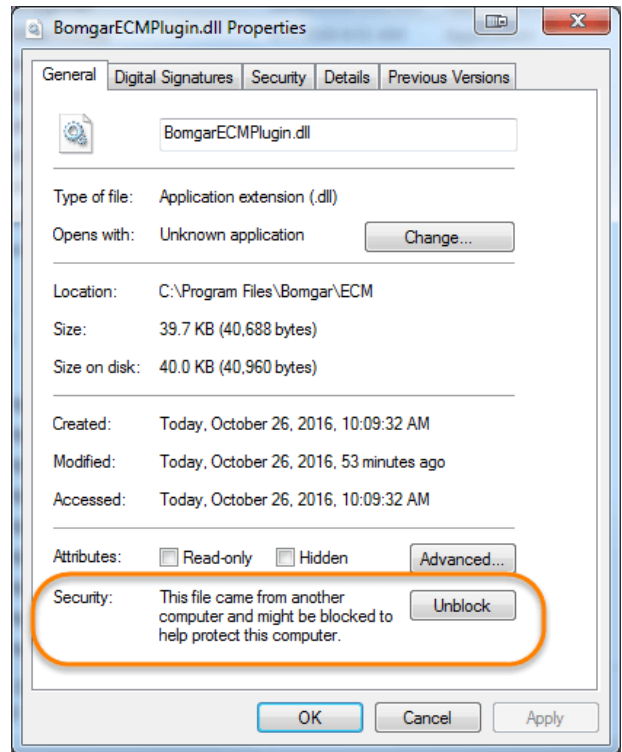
BomgarECMPlugin.dll Properties

General | Digital Signatures | Security | Details | Previous Versions

BomgarECMPlugin.dll

| | | |
|---|---|---|
| Type of file: | Application extension (.dll) | |
| Opens with: | Unknown application | Change... |
| Location: | C:\Program Files\Bomgar\ECM | |
| Size: | 39.7 KB (40,688 bytes) | |
| Size on disk: | 40.0 KB (40,960 bytes) | |
| Created: | Today, October 26, 2016, 10:09:32 AM | |
| Modified: | Today, October 26, 2016, 53 minutes ago | |
| Accessed: | Today, October 26, 2016, 10:09:32 AM | |
| Attributes: | Read-only Hidden | Advanced... |
| Security: | This file came from another computer and might be blocked to help protect this computer. | Unblock |

OK Cancel Apply